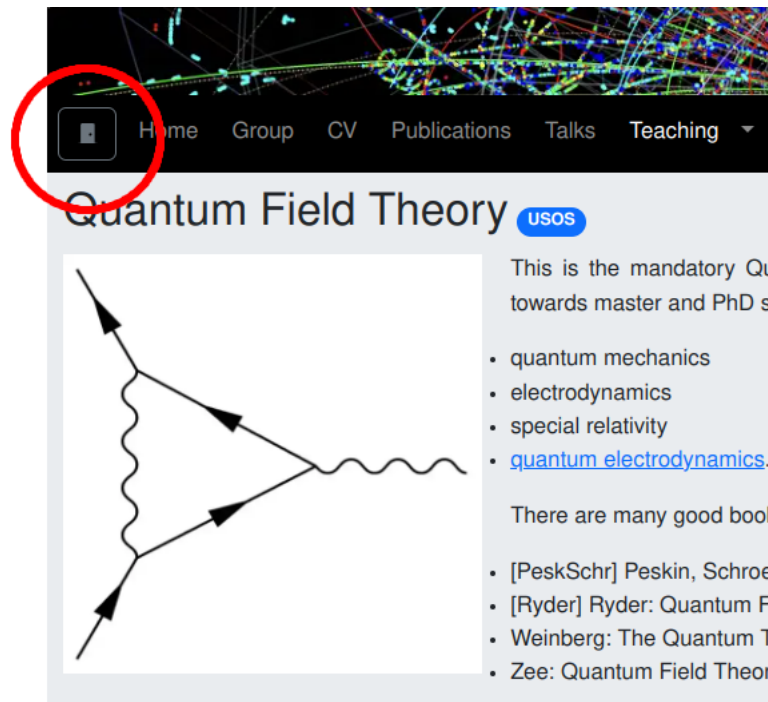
Home Group CV Publications Talks Teaching

Quantum Field Theory USOS

This is the mandatory Qu towards master and PhD s

- quantum mechanics
- electrodynamics
- special relativity
- quantum electrodynamics.

There are many good boo

- [PeskSchr] Peskin, Schroe
- [Ryder] Ryder: Quantum F
- Weinberg: The Quantum T
- Zee: Quantum Field Theor